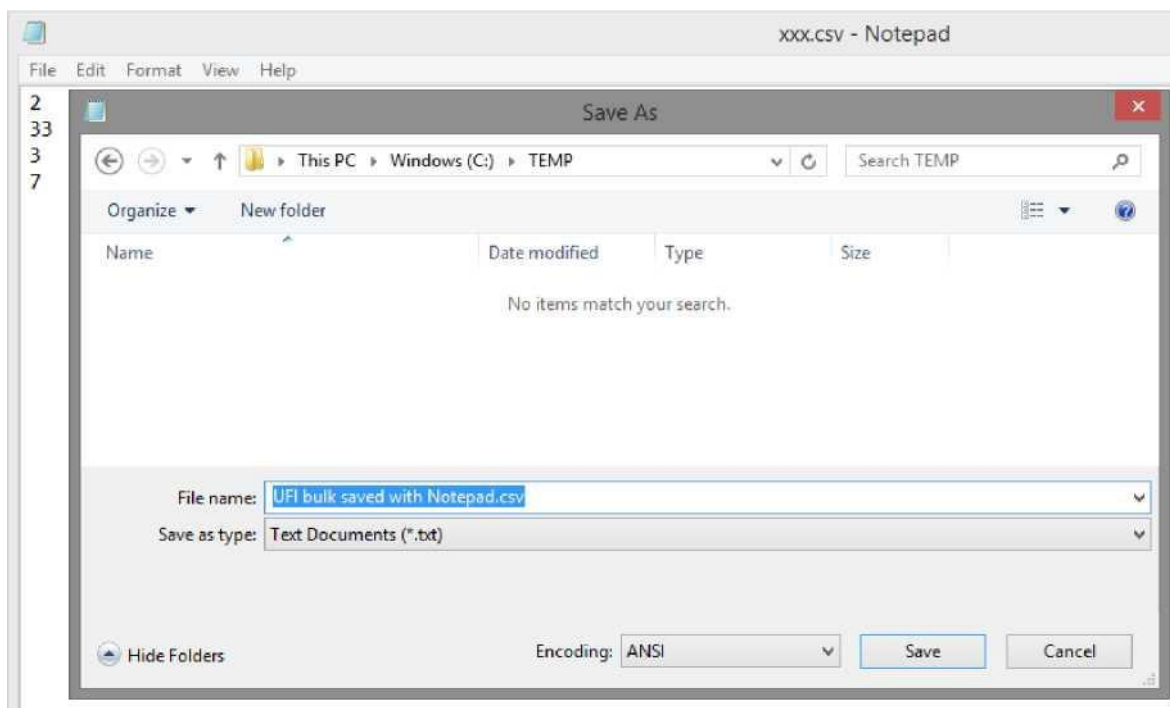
xxx.csv - Notepad

File Edit Format View Help

2
33
3
7

Save As

This PC ▸ Windows (C:) ▸ TEMP

Search TEMP

Organize ▾ New folder

| Name | Date modified | Type | Size |
|---|---|---|---|

No items match your search.

File name: UFI bulk saved with Notepad.csv

Save as type: Text Documents (*.txt)

Hide Folders

Encoding: ANSI

Save

Cancel